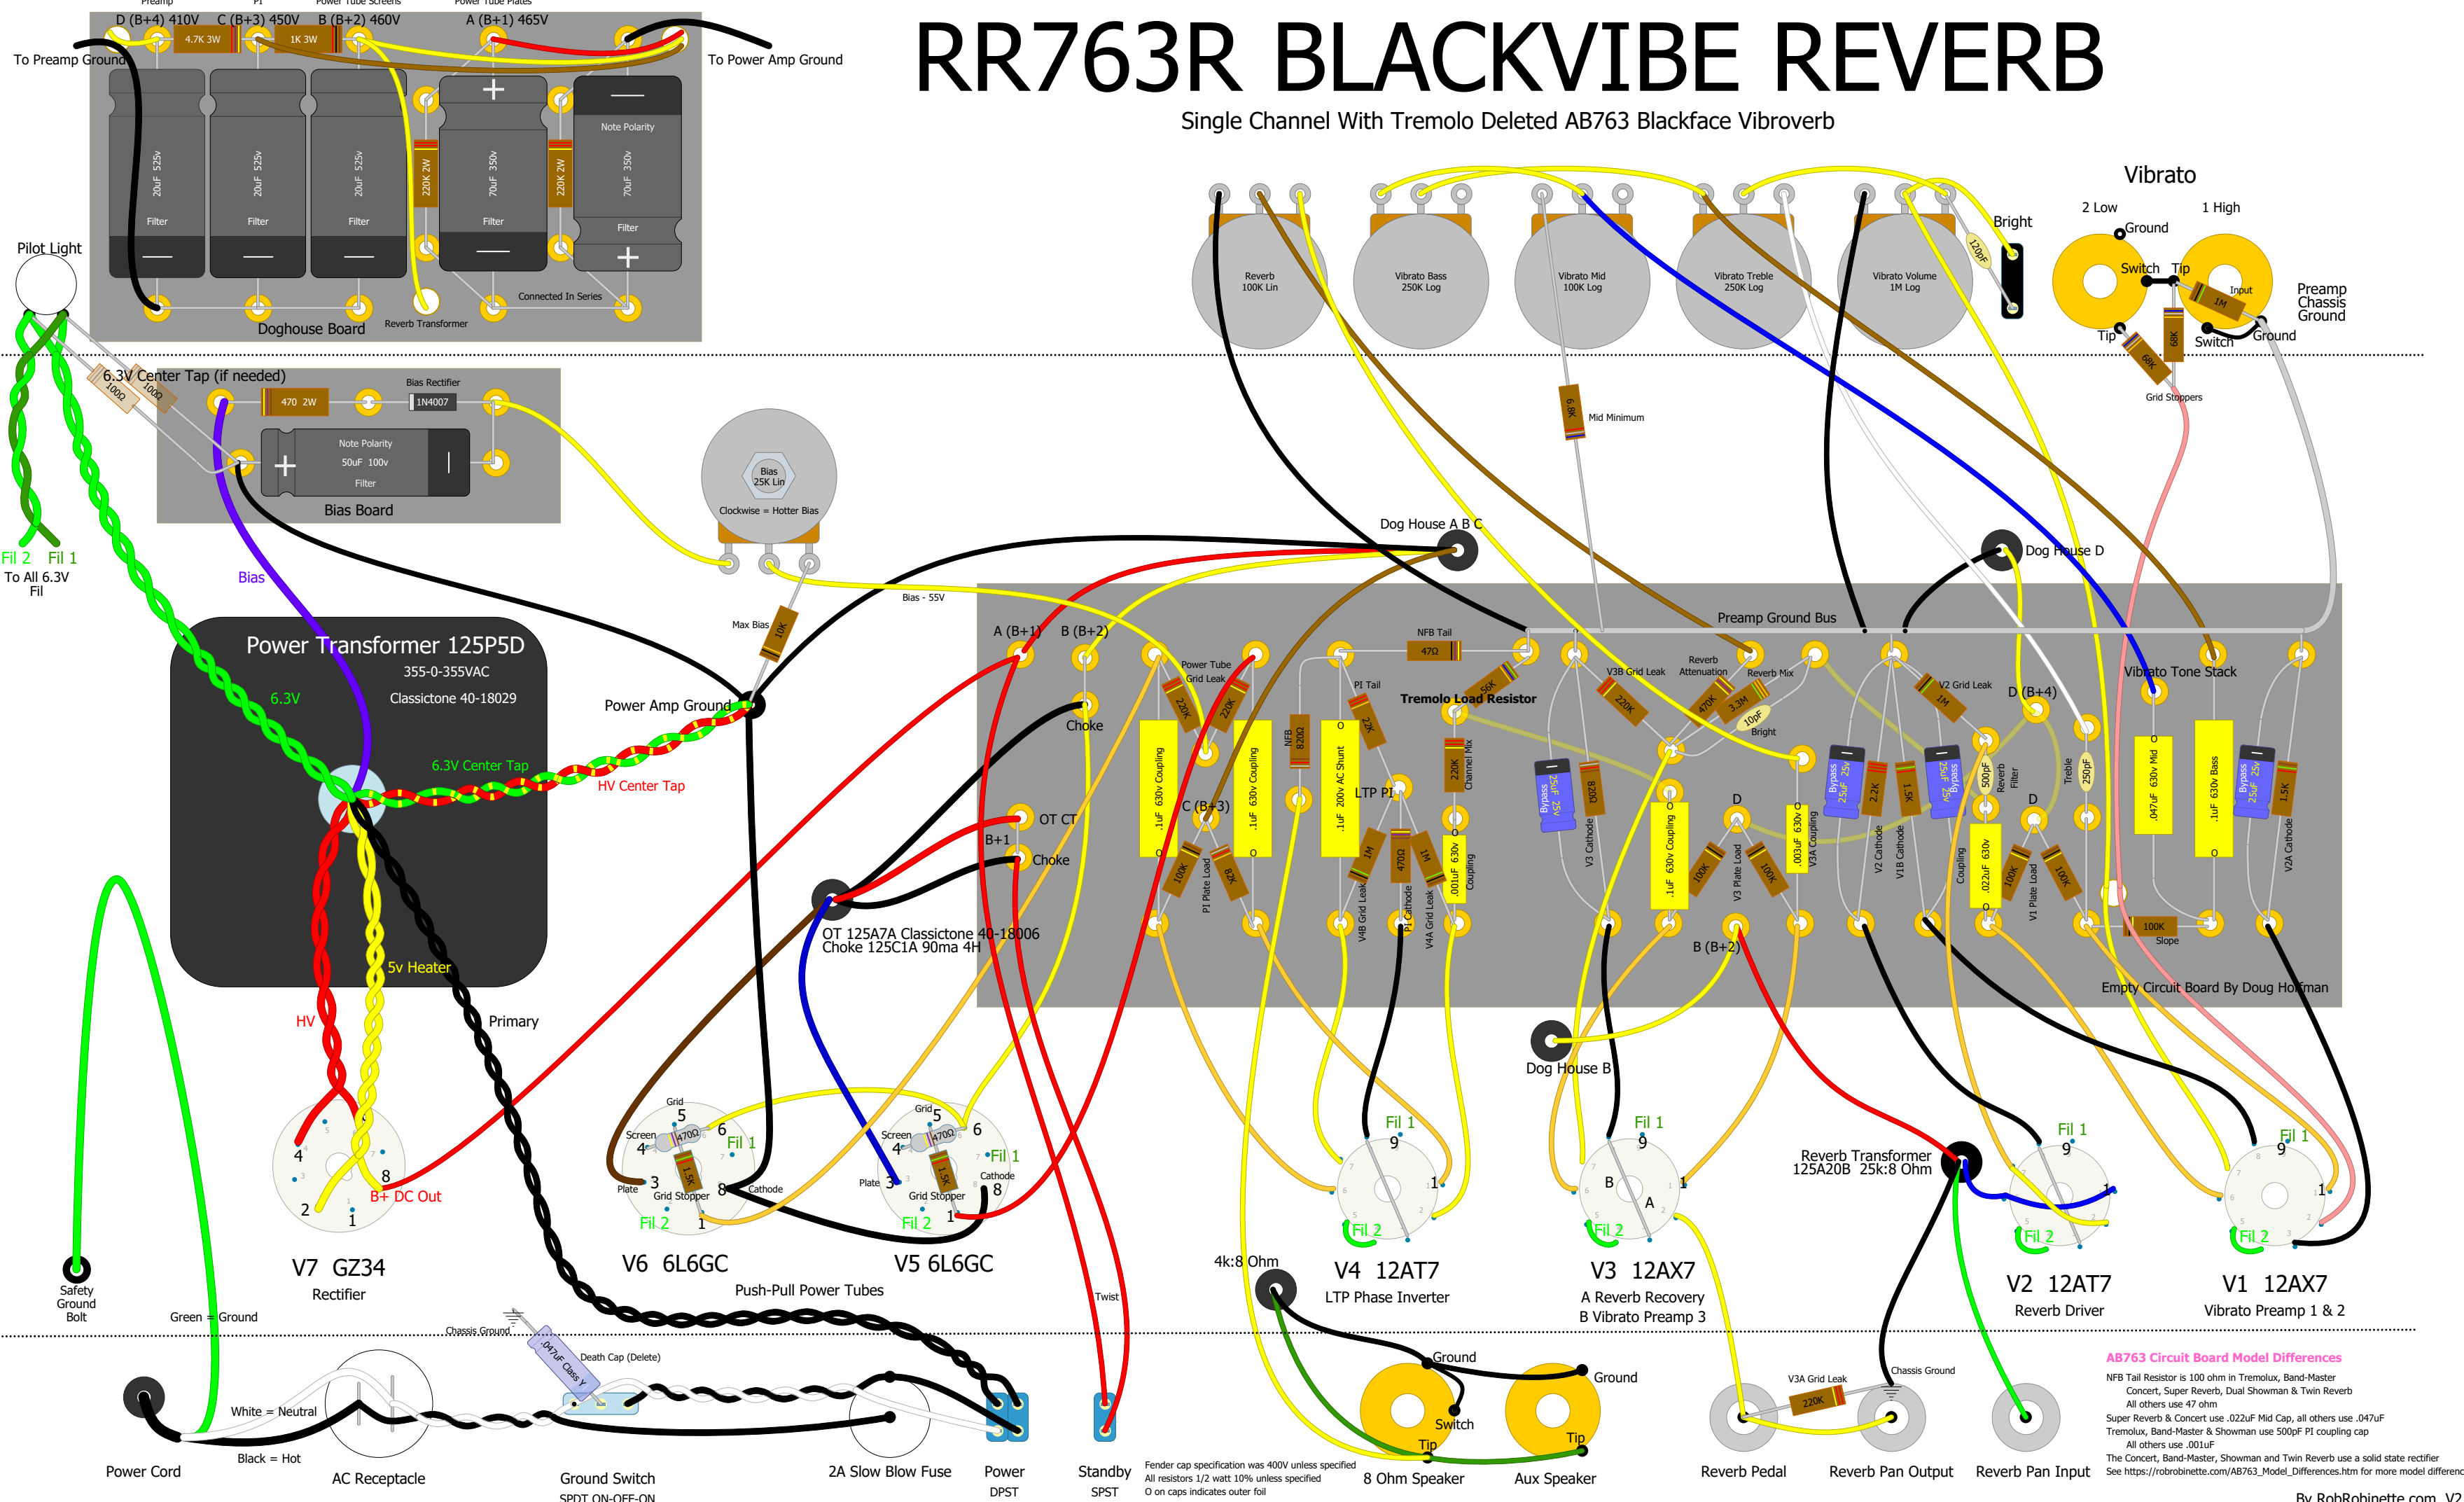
RR763R BLACKVIBE REVERB

Single Channel With Tremolo Deleted AB763 Blackface Vibroverb

Preamp
D (B+4) 410V
PI
C (B+3) 450V
Power Tube Screens
B (B+2) 460V
Power Tube Plates
A (B+1) 465V

To Preamp Ground
To Power Amp Ground

4.7K 3W
1K 3W
20uF 525v Filter
20uF 525v Filter
20uF 525v Filter
220K 2W
70uF 350v Filter
220K 2W
Note Polarity
70uF 350v Filter
Connected In Series
Reverb Transformer
Doghouse Board

Pilot Light
6.3V Center Tap (if needed)
100Ω
100Ω
470 2W
Bias Rectifier
1N4007
Note Polarity
50uF 100v
Filter
Bias Board

Fil 2 Fil 1
To All 6.3V Fil

Bias
Bias 25K Lin
Clockwise = Hotter Bias
Max Bias
10K
Bias - 55V

Power Transformer 125P5D
355-0-355VAC
Classictone 40-18029
6.3V
6.3V Center Tap
HV Center Tap
5v Heater
HV
Primary
Power Amp Ground

Reverb 100K Lin
Vibrato Bass 250K Log
Vibrato Mid 100K Log
Vibrato Treble 250K Log
Vibrato Volume 1M Log
Bright
120pF
6.8K
Mid Minimum

Vibrato
2 Low
1 High
Ground
Switch
Tip
Input
1M
68K
68K
Tip
Switch
Ground
Preamp Chassis Ground
Grid Stoppers

Dog House A B C
Dog House D
Preamp Ground Bus
A (B+1)
B (B+2)
Choke
Power Tube Grid Leak
220K
220K
NFB Tail
47Ω
56K
Tremolo Load Resistor
PI Tail
22K
NFB 820Ω
.1uF 630v Coupling
C (B+3)
.1uF 630v Coupling
.1uF 200v AC Shunt
LTP PI
220K Channel Mix
100K
PI Plate Load
82K
1M
V4B Grid Leak
470Ω
PI Cathode
1M
V4A Grid Leak
.001uF 630v Coupling
OT CT
B+1
Choke
Bypass 25uF 25v
820Ω
V3 Cathode
V3B Grid Leak
220K
Reverb Attenuation
470K
Reverb Mix
3.3M
10pF
Bright
.1uF 630v Coupling
D
100K
V3 Plate Load
100K
.003uF 630v
V3A Coupling
Bypass 25uF 25v
2.2K
V2 Cathode
1.5K
V1B Cathode
V2 Grid Leak
1M
Bypass 25uF 25v
500pF
Reverb Filter
Coupling
.022uF 630v
D
100K
V1 Plate Load
100K
D (B+4)
Treble 250pF
Vibrato Tone Stack
.047uF 630v Mid
.1uF 630v Bass
Bypass 25uF 25v
1.5K
V2A Cathode
100K
Slope
B (B+2)
Empty Circuit Board By Doug Hoffman
Dog House B

OT 125A7A Classictone 40-18006
Choke 125C1A 90ma 4H

4
8
2
1
B+ DC Out
V7 GZ34
Rectifier

Grid
5
Screen
470Ω
6
Fil 1
4
3
Plate
1.5K
Grid Stopper
8
Cathode
Fil 2
1
V6 6L6GC

Grid
5
Screen
470Ω
6
Fil 1
4
Plate 3
1.5K
Grid Stopper
Cathode
8
Fil 2
1
V5 6L6GC
Push-Pull Power Tubes

Fil 1
9
1
Fil 2
V4 12AT7
LTP Phase Inverter

Fil 1
9
B
A
1
Fil 2
V3 12AX7
A Reverb Recovery
B Vibrato Preamp 3

Reverb Transformer
125A20B 25k:8 Ohm

Fil 1
9
1
Fil 2
V2 12AT7
Reverb Driver

Fil 1
9
1
Fil 2
V1 12AX7
Vibrato Preamp 1 & 2

Safety Ground Bolt
Green = Ground
Chassis Ground
.047uF Class Y
Death Cap (Delete)
White = Neutral
Black = Hot
Power Cord
AC Receptacle
Ground Switch
SPDT ON-OFF-ON
2A Slow Blow Fuse
Power
DPST
Twist
Standby
SPST
Fender cap specification was 400V unless specified
All resistors 1/2 watt 10% unless specified
O on caps indicates outer foil
4k:8 Ohm
Ground
Switch
Tip
8 Ohm Speaker
Ground
Tip
Aux Speaker
V3A Grid Leak
220K
Chassis Ground
Reverb Pedal
Reverb Pan Output
Reverb Pan Input

AB763 Circuit Board Model Differences
NFB Tail Resistor is 100 ohm in Tremolux, Band-Master
Concert, Super Reverb, Dual Showman & Twin Reverb
All others use 47 ohm
Super Reverb & Concert use .022uF Mid Cap, all others use .047uF
Tremolux, Band-Master & Showman use 500pF PI coupling cap
All others use .001uF
The Concert, Band-Master, Showman and Twin Reverb use a solid state rectifier
See https://robrobinette.com/AB763_Model_Differences.htm for more model differenc
By RobRobinette.com V2